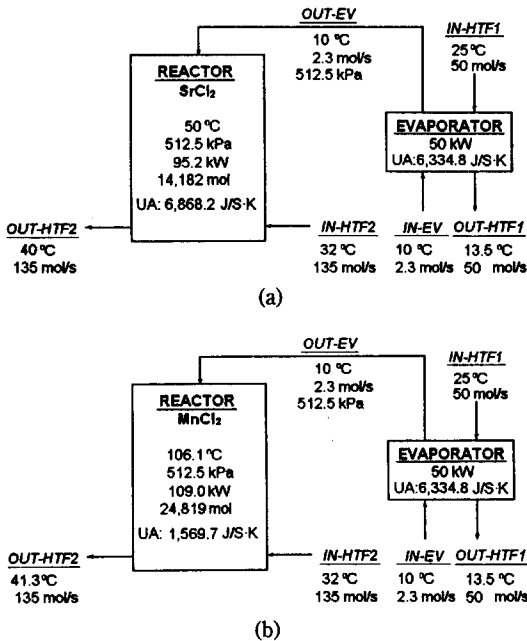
OUT-EV
10 °C
2.3 mol/s
512.5 kPa

IN-HTF1
25 °C
50 mol/s

REACTOR
$SrCl_2$
50 °C
512.5 kPa
95.2 kW
14,182 mol
UA: 6,868.2 J/S·K

EVAPORATOR
50 kW
UA:6,334.8 J/S·K

OUT-HTF2
40 °C
135 mol/s

IN-HTF2
32 °C
135 mol/s

IN-EV
10 °C
2.3 mol/s

OUT-HTF1
13.5 °C
50 mol/s

(a)

OUT-EV
10 °C
2.3 mol/s
512.5 kPa

IN-HTF1
25 °C
50 mol/s

REACTOR
$MnCl_2$
106.1 °C
512.5 kPa
109.0 kW
24,819 mol
UA: 1,569.7 J/S·K

EVAPORATOR
50 kW
UA:6,334.8 J/S·K

OUT-HTF2
41.3 °C
135 mol/s

IN-HTF2
32 °C
135 mol/s

IN-EV
10 °C
2.3 mol/s

OUT-HTF1
13.5 °C
50 mol/s

(b)